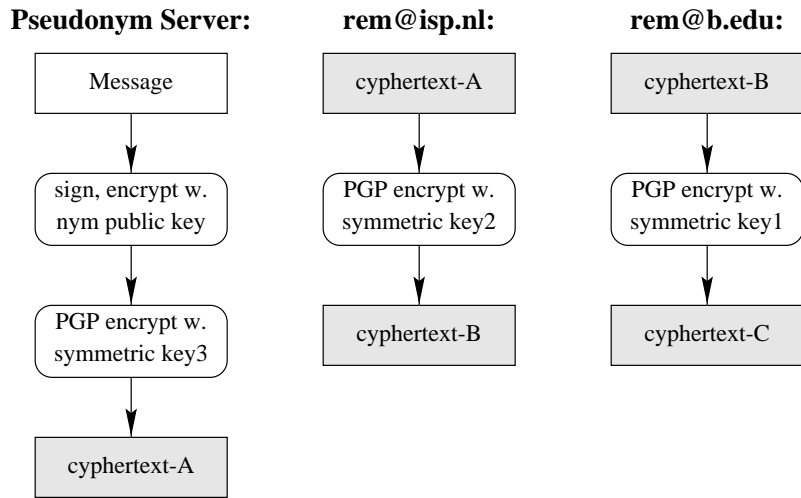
**Pseudonym Server:**

Message

sign, encrypt w. nym public key

PGP encrypt w. symmetric key3

cyphertext-A

**rem@isp.nl:**

cyphertext-A

PGP encrypt w. symmetric key2

cyphertext-B

**rem@b.edu:**

cyphertext-B

PGP encrypt w. symmetric key1

cyphertext-C